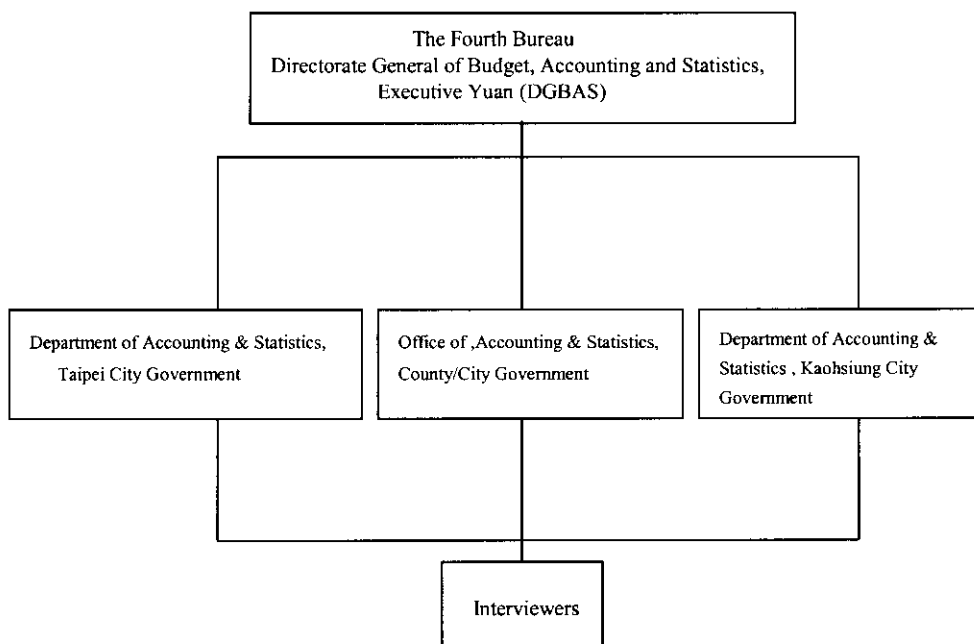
The Fourth Bureau
Directorate General of Budget, Accounting and Statistics, Executive Yuan (DGBAS)

Department of Accounting & Statistics, Taipei City Government

Office of ,Accounting & Statistics, County/City Government

Department of Accounting & Statistics , Kaohsiung City Government

Interviewers